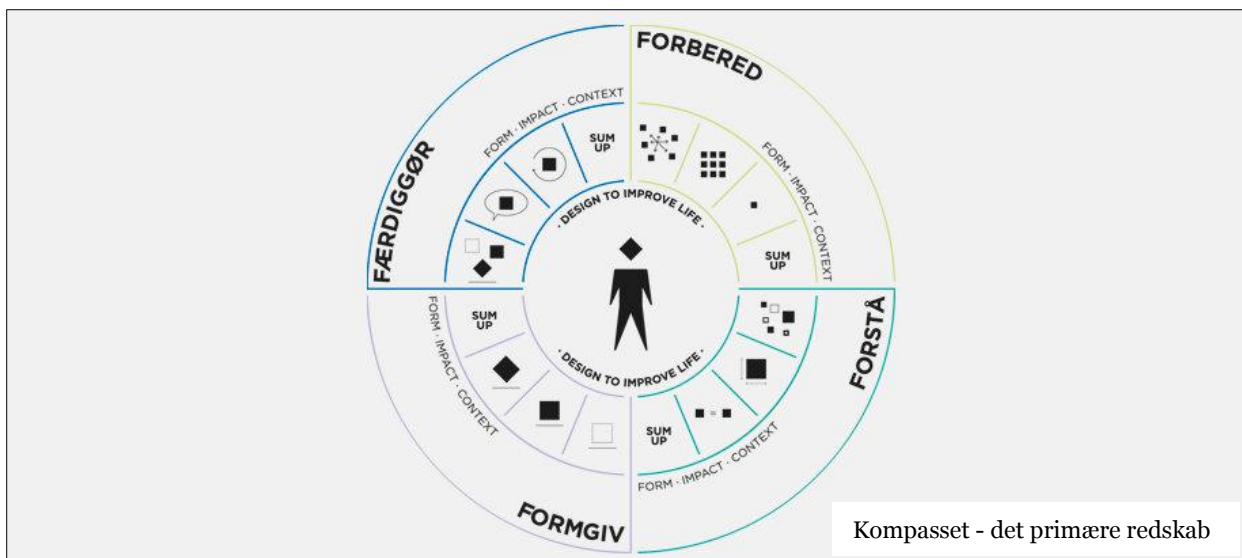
FORBERED

FORM · IMPACT · CONTEXT

SUM UP

FORSTÅ

FORM · IMPACT · CONTEXT

SUM UP

FORMGIV

FORM · IMPACT · CONTEXT

SUM UP

FÆRDIGGØR

FORM · IMPACT · CONTEXT

SUM UP

· DESIGN TO IMPROVE LIFE ·

· DESIGN TO IMPROVE LIFE ·

Kompasset - det primære redskab